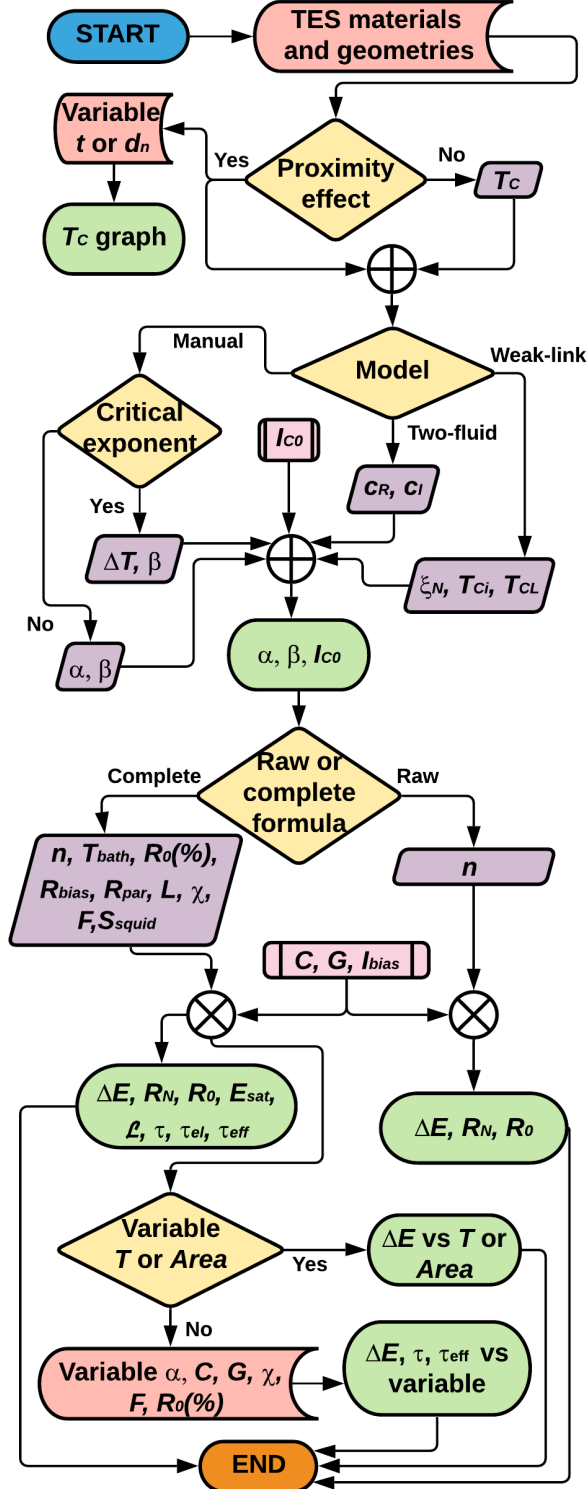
START

TES materials and geometries

Variable $t$ or $d_n$

Yes

Proximity effect

No

$T_C$

$T_C$ graph

Manual

Model

Weak-link

Critical exponent

$I_{C0}$

Two-fluid

Yes

$c_R$, $c_I$

$\Delta T$, $\beta$

No

$\xi_N$, $T_{Ci}$, $T_{CL}$

$\alpha$, $\beta$

$\alpha$, $\beta$, $I_{C0}$

Complete

Raw or complete formula

Raw

$n$, $T_{bath}$, $R_0(\%)$, $R_{bias}$, $R_{par}$, $L$, $\chi$, $F$,$S_{squid}$

$n$

$C$, $G$, $I_{bias}$

$\Delta E$, $R_N$, $R_0$, $E_{sat}$, $\mathcal{L}$, $\tau$, $\tau_{el}$, $\tau_{eff}$

$\Delta E$, $R_N$, $R_0$

Variable $T$ or $Area$

Yes

$\Delta E$ vs $T$ or $Area$

No

Variable $\alpha$, $C$, $G$, $\chi$, $F$, $R_0(\%)$

$\Delta E$, $\tau$, $\tau_{eff}$ vs variable

END